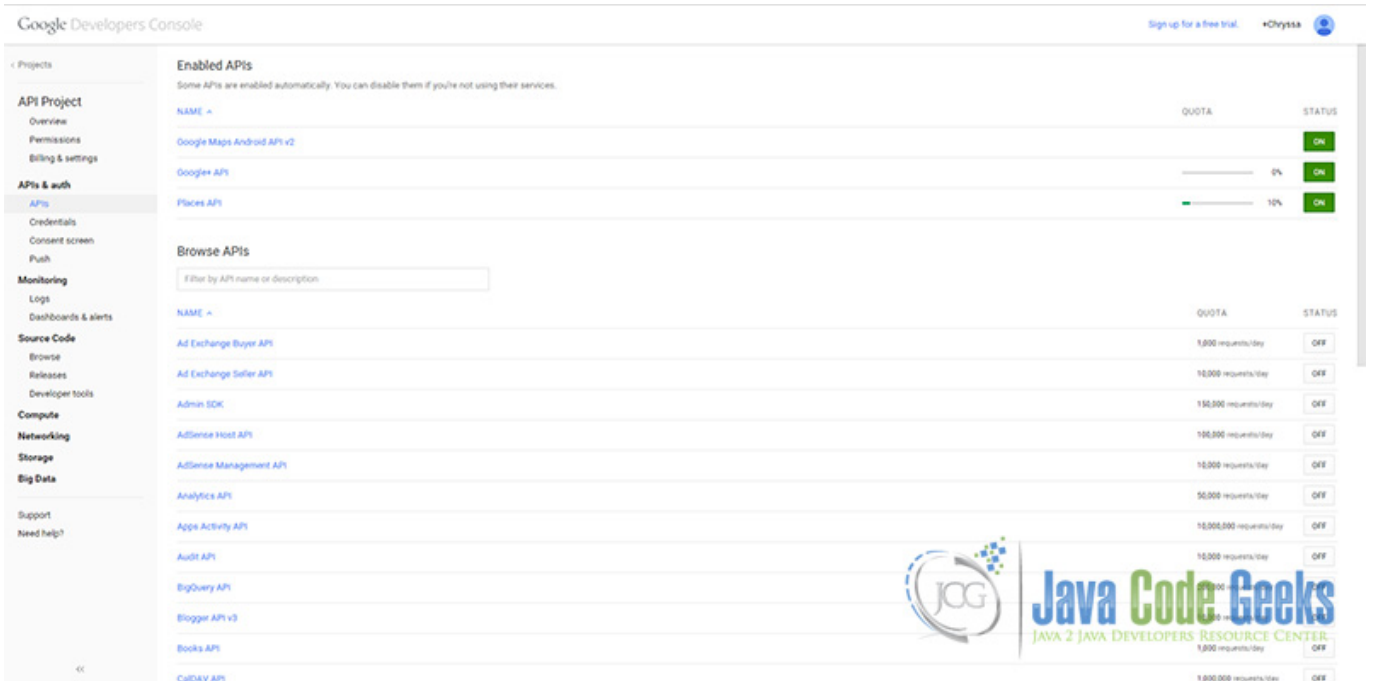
Google Developers Console

Sign up for a free trial. +Chryssa

‹ Projects

API Project
Overview
Permissions
Billing & settings

APIs & auth
APIs
Credentials
Consent screen
Push

Monitoring
Logs
Dashboards & alerts

Source Code
Browse
Releases
Developer tools

Compute
Networking
Storage
Big Data

Support
Need help?

«

Enabled APIs
Some APIs are enabled automatically. You can disable them if you're not using their services.

| NAME ▲ | QUOTA | STATUS |
|---|---|---|
| Google Maps Android API v2 | | ON |
| Google+ API | 0% | ON |
| Places API | 10% | ON |

Browse APIs

Filter by API name or description

| NAME ▲ | QUOTA | STATUS |
|---|---|---|
| Ad Exchange Buyer API | 1,000 requests/day | OFF |
| Ad Exchange Seller API | 10,000 requests/day | OFF |
| Admin SDK | 150,000 requests/day | OFF |
| AdSense Host API | 100,000 requests/day | OFF |
| AdSense Management API | 10,000 requests/day | OFF |
| Analytics API | 50,000 requests/day | OFF |
| Apps Activity API | 10,000,000 requests/day | OFF |
| Audit API | 10,000 requests/day | OFF |
| BigQuery API | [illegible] | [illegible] |
| Blogger API v3 | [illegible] | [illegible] |
| Books API | 1,000 requests/day | OFF |
| CalDAV API | 1,000,000 requests/day | OFF |

JCG
Java Code Geeks
Java 2 Java Developers Resource Center